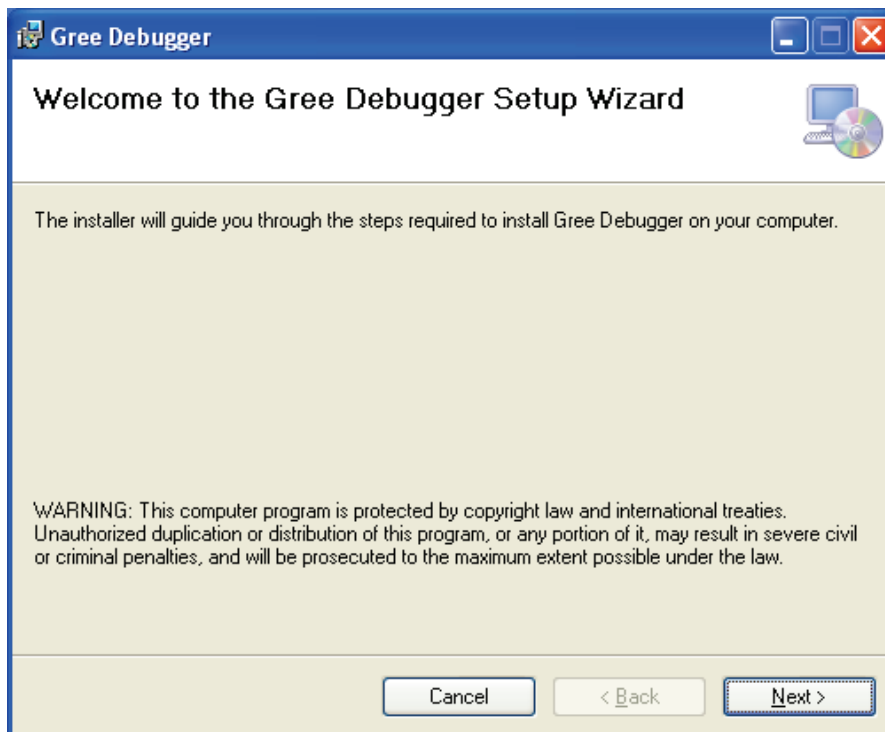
Gree Debugger

Welcome to the Gree Debugger Setup Wizard

The installer will guide you through the steps required to install Gree Debugger on your computer.

WARNING: This computer program is protected by copyright law and international treaties. Unauthorized duplication or distribution of this program, or any portion of it, may result in severe civil or criminal penalties, and will be prosecuted to the maximum extent possible under the law.

Cancel

< Back

Next >